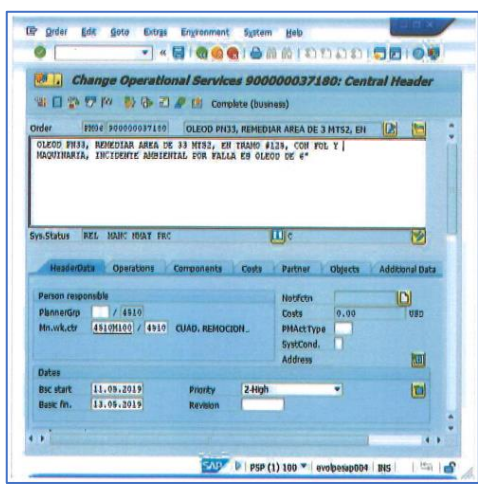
Order Edit Goto Extras Environment System Help

Change Operational Services 900000037180: Central Header

Complete (business)

Order PM04 900000037180 OLEOD PN33, REMEDIAR AREA DE 3 MTS2, EN

OLEOD PN33, REMEDIAR AREA DE 33 MTS2, EN TRAMO #128, CON PDL Y MAQUINARIA, INCIDENTE AMBIENTAL POR FALLA EN OLEOD DE 6"

Sys.Status REL MANC NMAT PRC

HeaderData Operations Components Costs Partner Objects Additional Data

Person responsible
PlannerGrp / 4810
Mn.wk.ctr 4810M100 / 4810 CUAD. REMOCION.

Notifctn
Costs 0.00 USD
PMActType
SystCond.
Address

Dates
Bsc start 11.05.2019 Priority 2-High
Basic fin. 13.05.2019 Revision

SAP PSP (1) 100 evolpesap004 INS